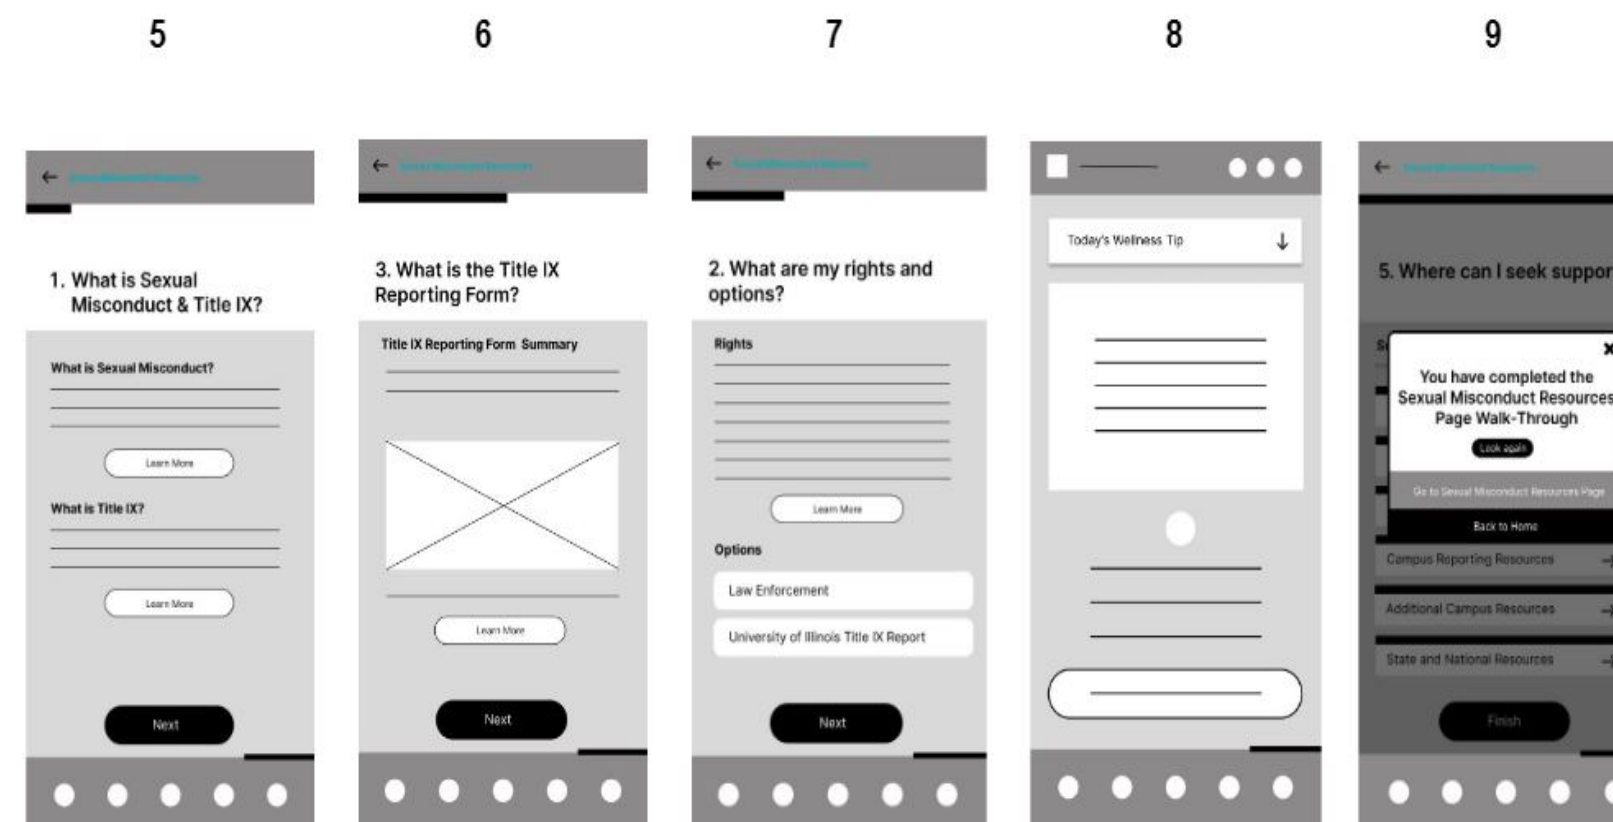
5

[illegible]

1. What is Sexual Misconduct & Title IX?

What is Sexual Misconduct?

Learn More

What is Title IX?

Learn More

Next

6

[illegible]

3. What is the Title IX Reporting Form?

Title IX Reporting Form Summary

Learn More

Next

7

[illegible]

2. What are my rights and options?

Rights

Learn More

Options

Law Enforcement

University of Illinois Title IX Report

Next

8

Today's Wellness Tip

9

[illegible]

5. Where can I seek suppor

You have completed the Sexual Misconduct Resources Page Walk-Through

Look again

Go to Sexual Misconduct Resources Page

Back to Home

Campus Reporting Resources

Additional Campus Resources

State and National Resources

Finish